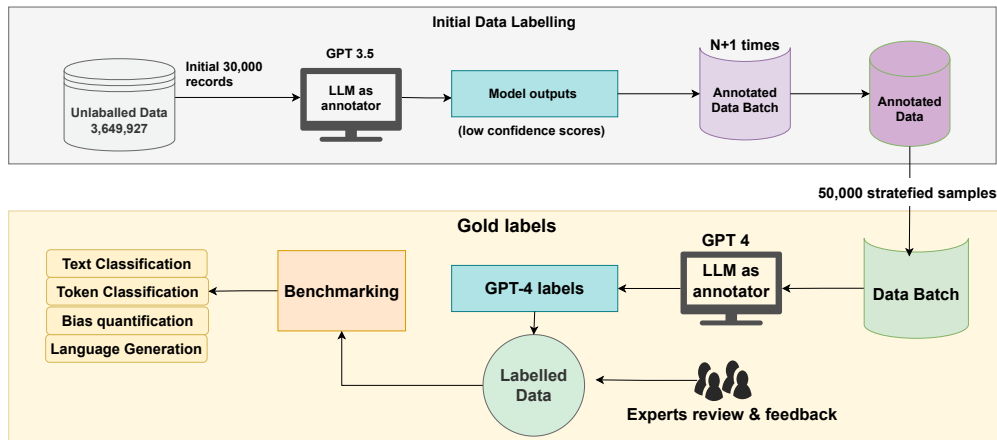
Initial Data Labelling

Unlaballed Data 3,649,927

Initial 30,000 records

GPT 3.5

LLM as annotator

Model outputs

(low confidence scores)

N+1 times

Annotated Data Batch

Annotated Data

50,000 stratefied samples

Gold labels

Text Classification

Token Classification

Bias quantification

Language Generation

Benchmarking

GPT-4 labels

GPT 4

LLM as annotator

Data Batch

Labelled Data

Experts review & feedback